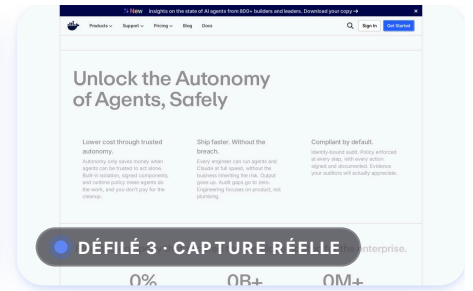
New Insights on the state of AI agents from 800+ builders and leaders. Download your copy →

Products ⌄ Support ⌄ Pricing ⌄ Blog Docs

Sign In Get Started

Unlock the Autonomy of Agents, Safely

Lower cost through trusted autonomy.

Autonomy only saves money when agents can be trusted to act alone. Built-in isolation, signed components, and runtime policy mean agents do the work, and you don't pay for the cleanup.

Ship faster. Without the breach.

Every engineer can run agents and Claude at full speed, without the business inheriting the risk. Output goes up. Audit gaps go to zero. Engineering focuses on product, not plumbing.

Compliant by default.

Identity-bound audit. Policy enforced at every step, with every action signed and documented. Evidence your auditors will actually appreciate.

DÉFILÉ 3 · CAPTURE RÉELLE

enterprise.

0% 0B+ 0M+